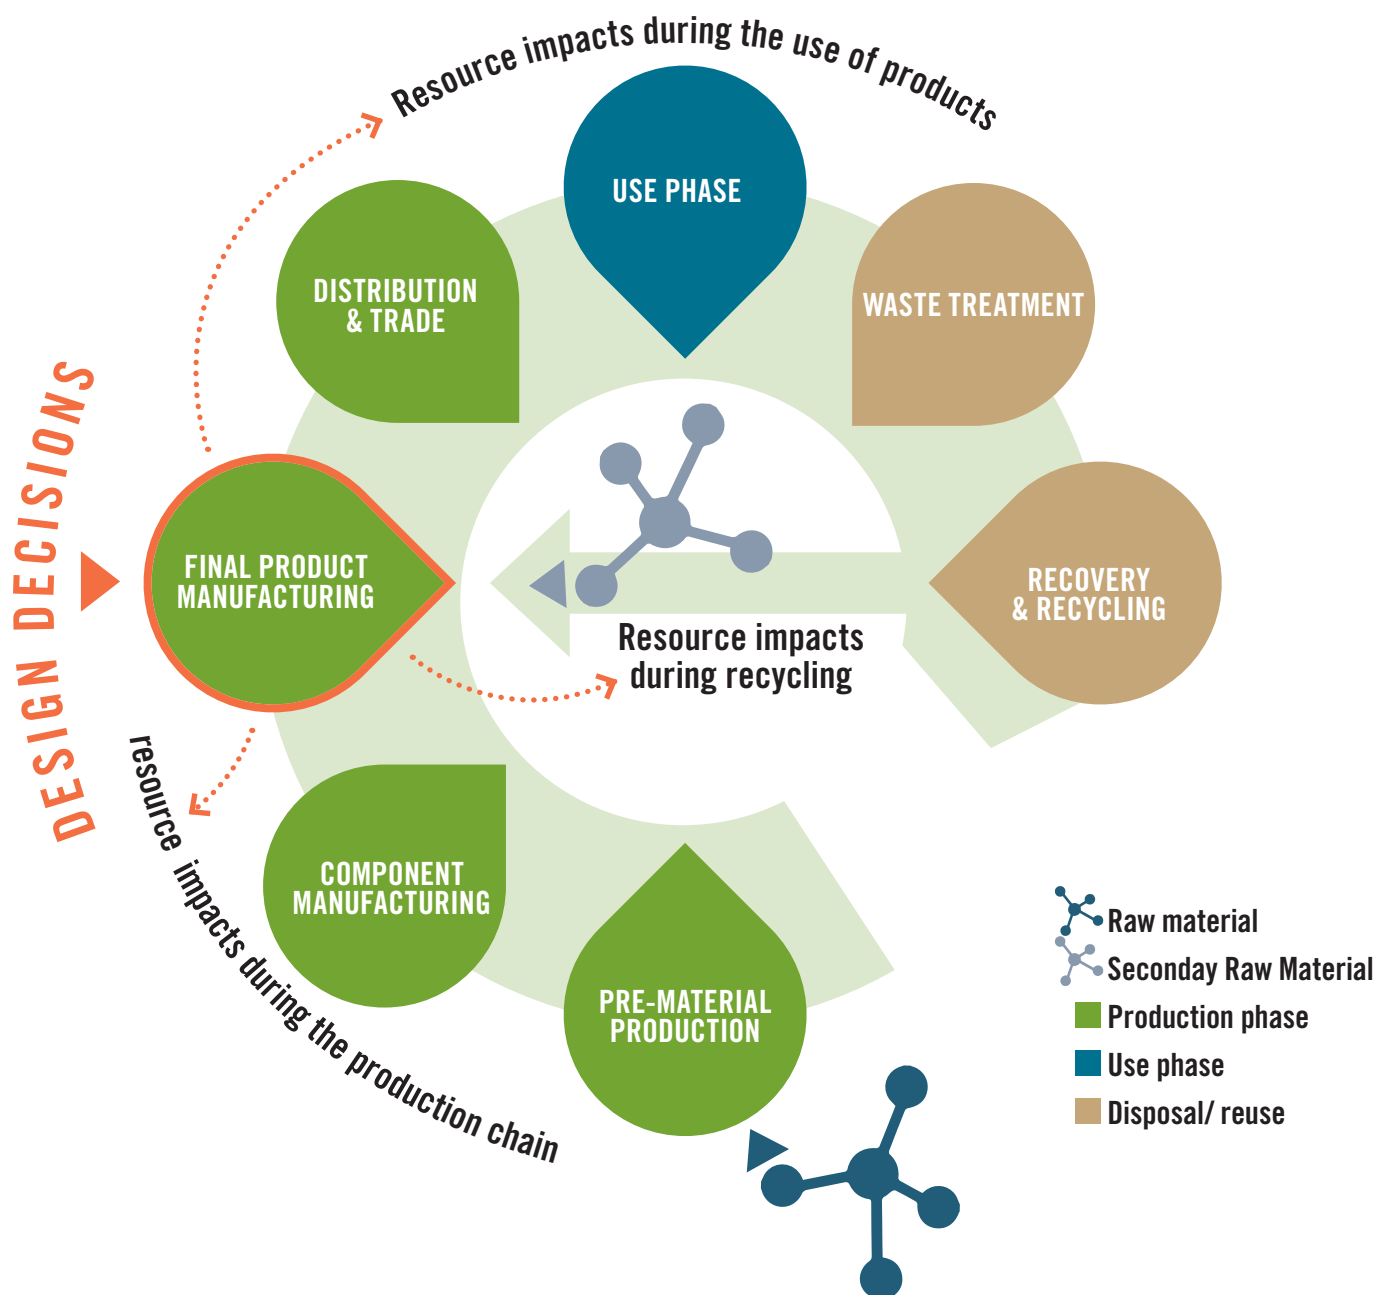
Resource impacts during the use of products

USE PHASE

DISTRIBUTION & TRADE

WASTE TREATMENT

DESIGN DECISIONS

FINAL PRODUCT MANUFACTURING

RECOVERY & RECYCLING

Resource impacts during recycling

resource impacts during the production chain

COMPONENT MANUFACTURING

PRE-MATERIAL PRODUCTION

Raw material
Seconday Raw Material
Production phase
Use phase
Disposal/ reuse